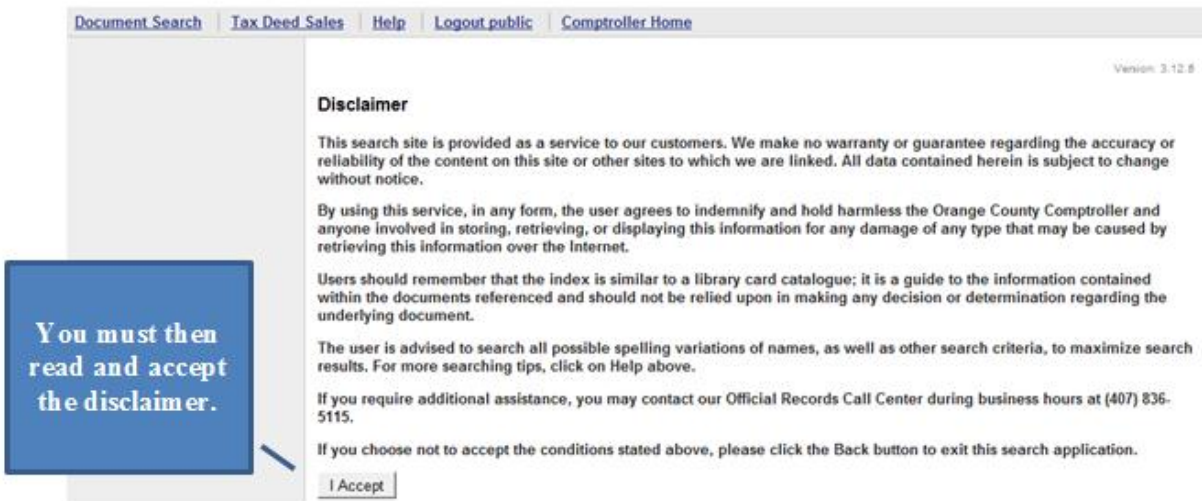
Document Search | Tax Deed Sales | Help | Logout public | Comptroller Home

Version: 3.12.8

Disclaimer

This search site is provided as a service to our customers. We make no warranty or guarantee regarding the accuracy or reliability of the content on this site or other sites to which we are linked. All data contained herein is subject to change without notice.

By using this service, in any form, the user agrees to indemnify and hold harmless the Orange County Comptroller and anyone involved in storing, retrieving, or displaying this information for any damage of any type that may be caused by retrieving this information over the Internet.

Users should remember that the index is similar to a library card catalogue; it is a guide to the information contained within the documents referenced and should not be relied upon in making any decision or determination regarding the underlying document.

The user is advised to search all possible spelling variations of names, as well as other search criteria, to maximize search results. For more searching tips, click on Help above.

If you require additional assistance, you may contact our Official Records Call Center during business hours at (407) 836-5115.

If you choose not to accept the conditions stated above, please click the Back button to exit this search application.

I Accept

You must then read and accept the disclaimer.